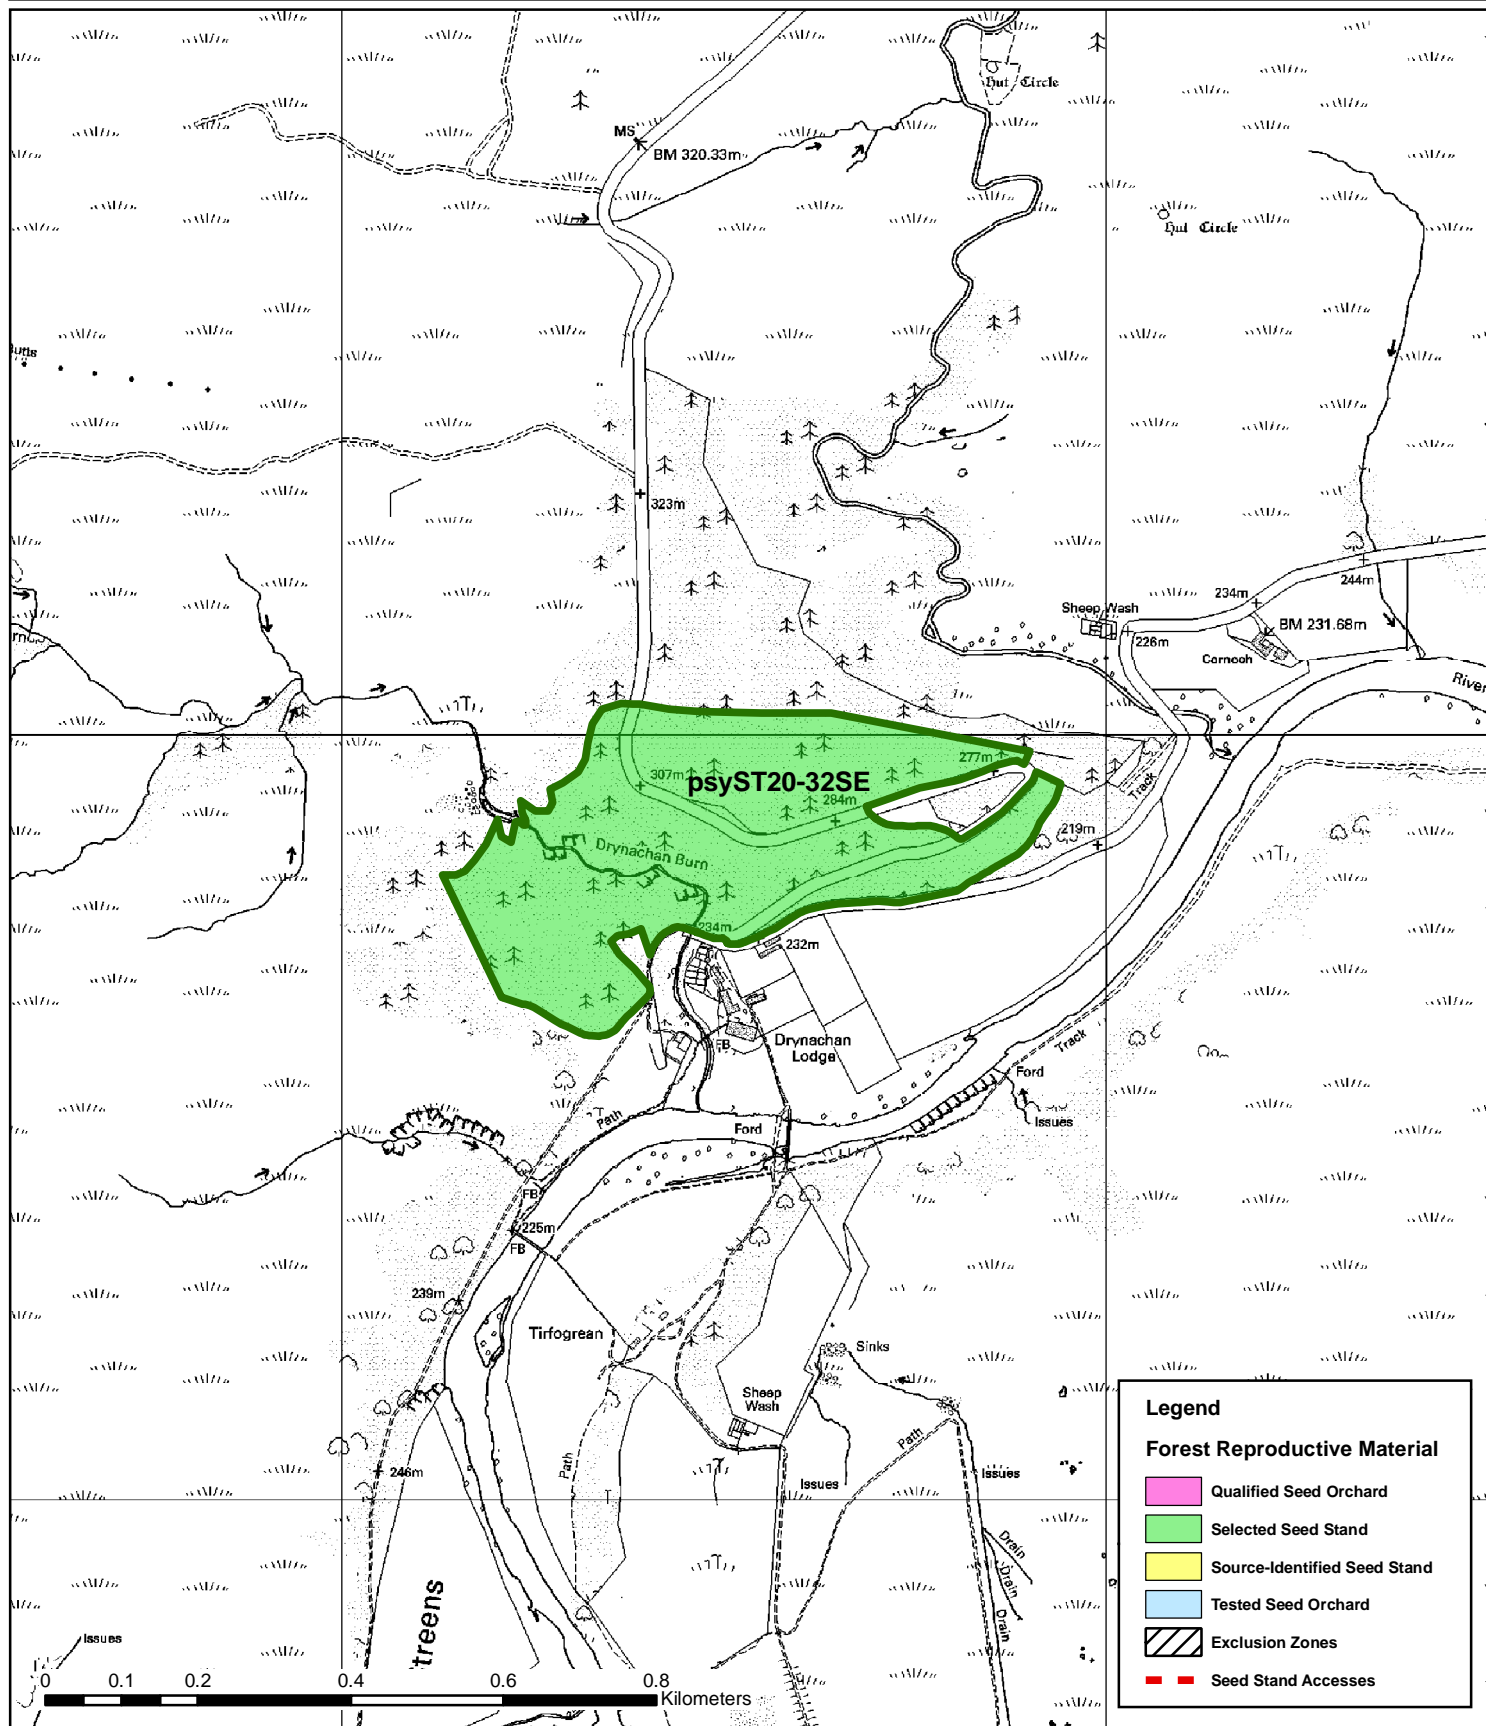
Hut Circle
MS
BM 320.33m
Hut Circle
utts
323m
Sheep Wash
234m
244m
BM 231.68m
226m
Cornoch
River
307m
psyST20-32SE
277m
284m
219m
Track
Drynachan Burn
234m
232m
Drynachan Lodge
FB
Track
Ford
Issues
Path
Ford
FB
225m
FB
239m
Tirfogrean
Sinks
Sheep Wash
Path
Path
Issues
Issues
246m
Drain
Drain
Drain
treens
Issues

0 0.1 0.2 0.4 0.6 0.8
Kilometers

Legend
Forest Reproductive Material
Qualified Seed Orchard
Selected Seed Stand
Source-Identified Seed Stand
Tested Seed Orchard
Exclusion Zones
Seed Stand Accesses